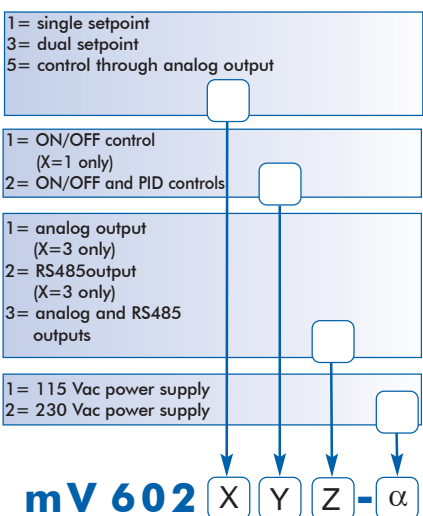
1= single setpoint
3= dual setpoint
5= control through analog output

1= ON/OFF control
(X=1 only)
2= ON/OFF and PID controls

1= analog output
(X=3 only)
2= RS485output
(X=3 only)
3= analog and RS485 outputs

1= 115 Vac power supply
2= 230 Vac power supply

mV 602 X Y Z - α